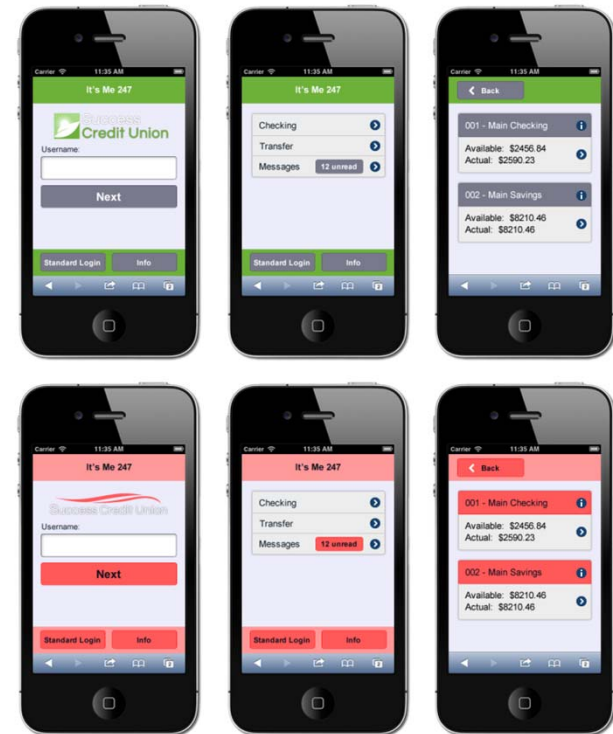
Carrier 11:35 AM
It's Me 247
Success Credit Union
Username:
Next
Standard Login
Info

Carrier 11:35 AM
It's Me 247
Checking
Transfer
Messages 12 unread
Standard Login
Info

Carrier 11:35 AM
Back
001 - Main Checking
Available: $2456.84
Actual: $2590.23
002 - Main Savings
Available: $8210.46
Actual: $8210.46

Carrier 11:35 AM
It's Me 247
Success Credit Union
Username:
Next
Standard Login
Info

Carrier 11:35 AM
It's Me 247
Checking
Transfer
Messages 12 unread
Standard Login
Info

Carrier 11:35 AM
Back
001 - Main Checking
Available: $2456.84
Actual: $2590.23
002 - Main Savings
Available: $8210.46
Actual: $8210.46